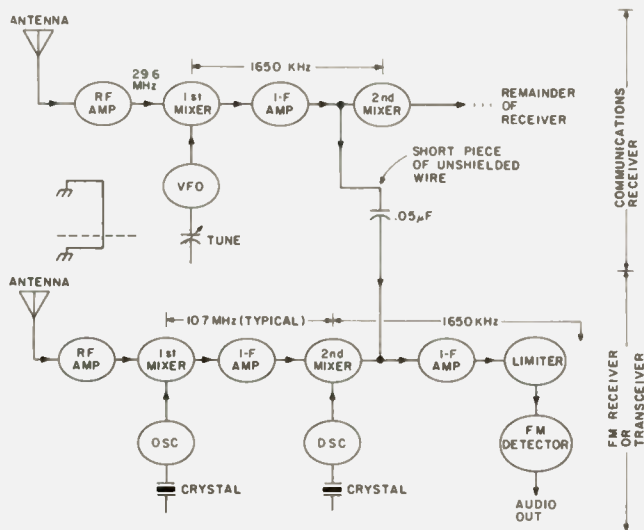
ANTENNA

RF AMP

29.6 MHz

1st MIXER

1650 KHz

I-F AMP

2nd MIXER

REMAINDER OF RECEIVER

VFO

TUNE

SHORT PIECE OF UNSHIELDED WIRE

.05μF

COMMUNICATIONS RECEIVER

ANTENNA

10.7 MHz (TYPICAL)

1650 KHz

RF AMP

1st MIXER

I-F AMP

2nd MIXER

I-F AMP

LIMITER

OSC

DSC

CRYSTAL

CRYSTAL

FM DETECTOR

AUDIO OUT

FM RECEIVER OR TRANSCEIVER